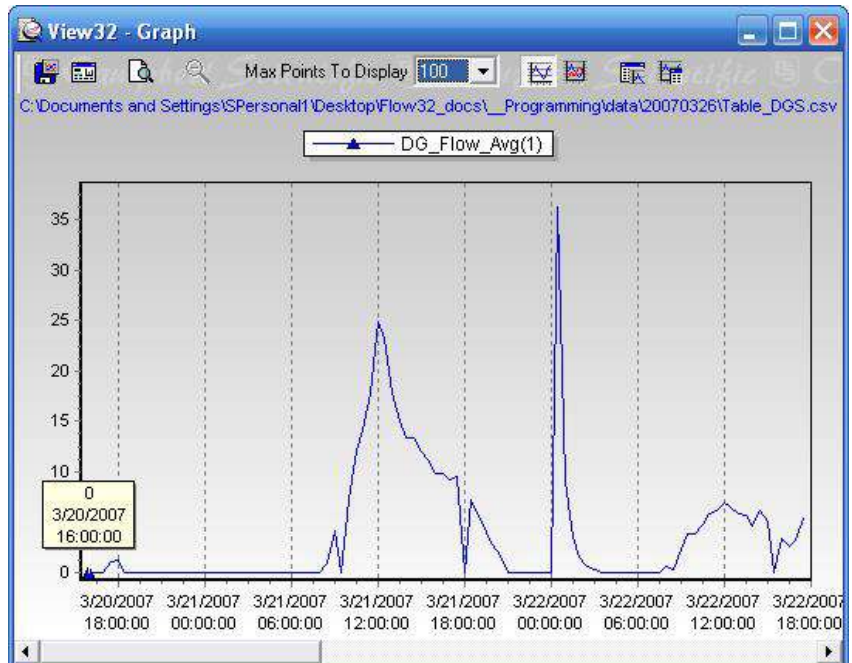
View32 - Graph

Max Points To Display 100

C:\Documents and Settings\SPersonal1\Desktop\Flow32_docs\__Programming\data\20070326\Table_DGS.csv

DG_Flow_Avg(1)

35
30
25
20
15
10
0

0
3/20/2007
16:00:00

3/20/2007 18:00:00
3/21/2007 00:00:00
3/21/2007 06:00:00
3/21/2007 12:00:00
3/21/2007 18:00:00
3/22/2007 00:00:00
3/22/2007 06:00:00
3/22/2007 12:00:00
3/22/2007 18:00:00